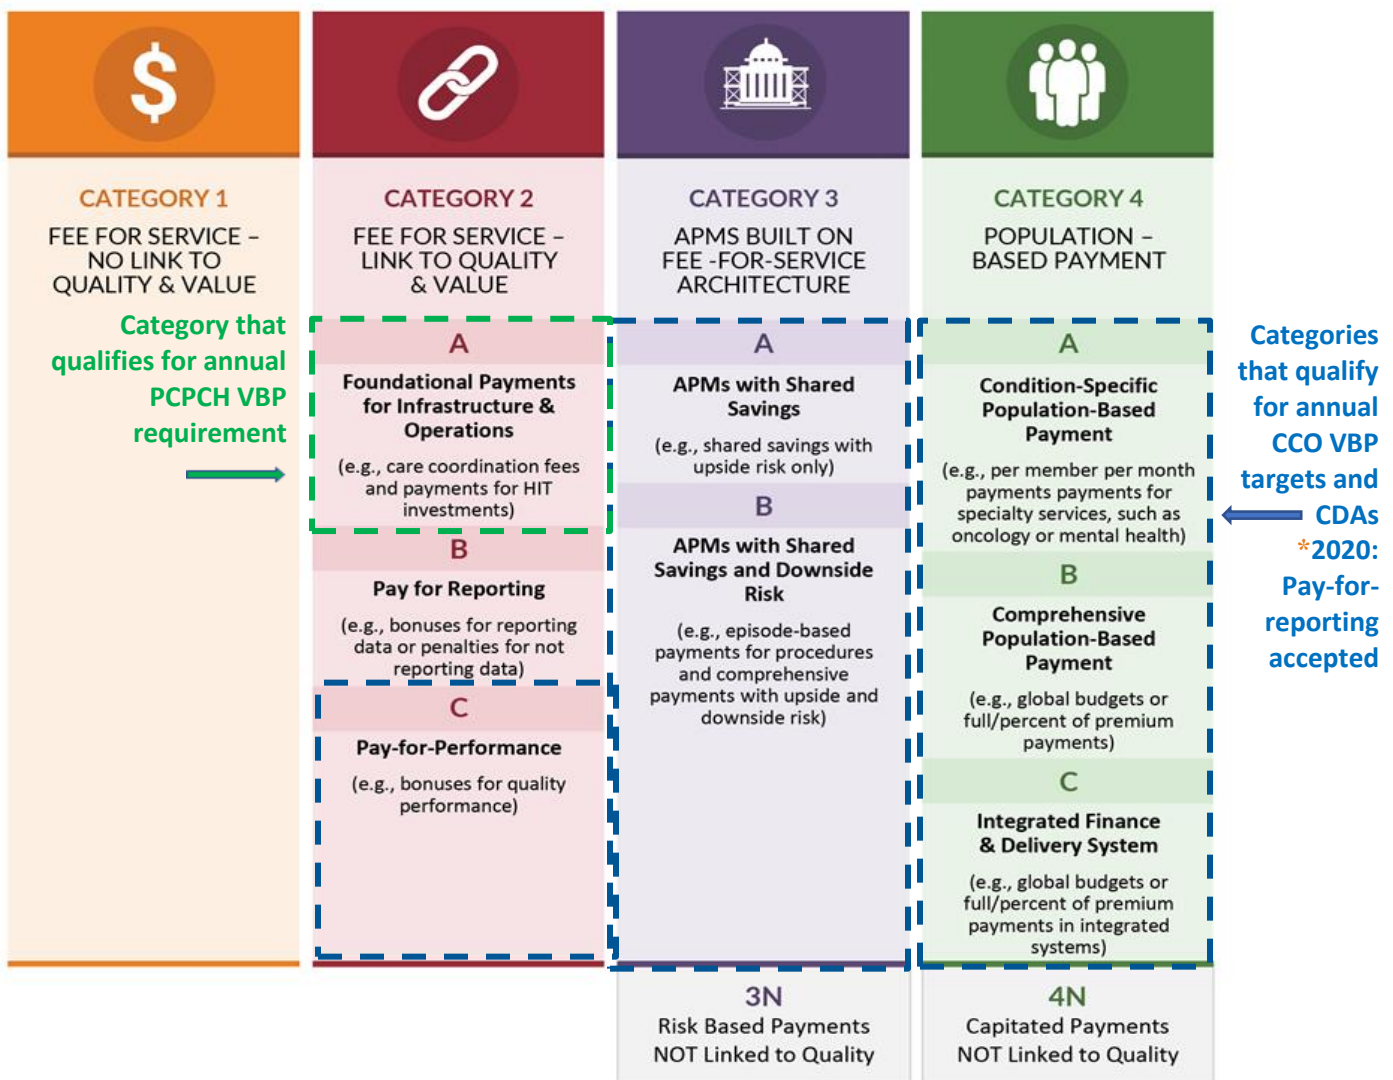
$

CATEGORY 1

FEE FOR SERVICE – NO LINK TO QUALITY & VALUE

Category that qualifies for annual PCPCH VBP requirement

CATEGORY 2

FEE FOR SERVICE – LINK TO QUALITY & VALUE

A

Foundational Payments for Infrastructure & Operations

(e.g., care coordination fees and payments for HIT investments)

B

Pay for Reporting

(e.g., bonuses for reporting data or penalties for not reporting data)

C

Pay-for-Performance

(e.g., bonuses for quality performance)

CATEGORY 3

APMS BUILT ON FEE -FOR-SERVICE ARCHITECTURE

A

APMs with Shared Savings

(e.g., shared savings with upside risk only)

B

APMs with Shared Savings and Downside Risk

(e.g., episode-based payments for procedures and comprehensive payments with upside and downside risk)

3N

Risk Based Payments NOT Linked to Quality

CATEGORY 4

POPULATION – BASED PAYMENT

A

Condition-Specific Population-Based Payment

(e.g., per member per month payments payments for specialty services, such as oncology or mental health)

B

Comprehensive Population-Based Payment

(e.g., global budgets or full/percent of premium payments)

C

Integrated Finance & Delivery System

(e.g., global budgets or full/percent of premium payments in integrated systems)

4N

Capitated Payments NOT Linked to Quality

Categories that qualify for annual CCO VBP targets and CDAs *2020: Pay-for-reporting accepted